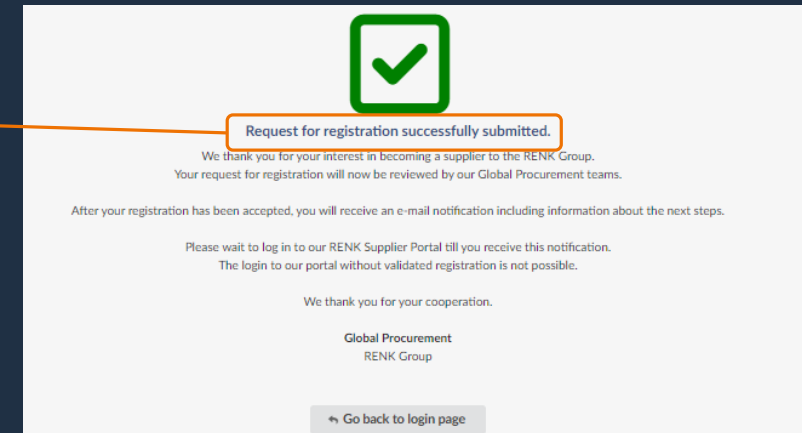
Request for registration successfully submitted.

We thank you for your interest in becoming a supplier to the RENK Group. Your request for registration will now be reviewed by our Global Procurement teams.

After your registration has been accepted, you will receive an e-mail notification including information about the next steps.

Please wait to log in to our RENK Supplier Portal till you receive this notification. The login to our portal without validated registration is not possible.

We thank you for your cooperation.

Global Procurement
RENK Group

Go back to login page